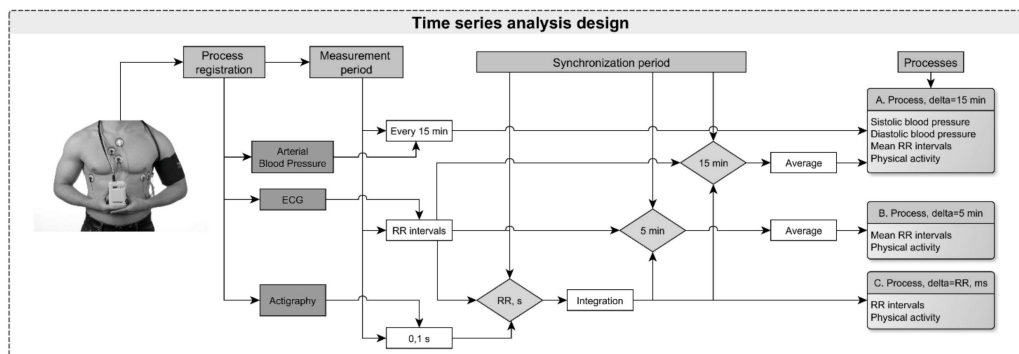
Time series analysis design

Process registration

Measurement period

Synchronization period

Processes

Arterial Blood Pressure

ECG

Actigraphy

Every 15 min

RR intervals

0,1 s

15 min

5 min

RR, s

Integration

Average

Average

A. Process, delta=15 min

Sistolic blood pressure
Diastolic blood pressure
Mean RR intervals
Physical activity

B. Process, delta=5 min

Mean RR intervals
Physical activity

C. Process, delta=RR, ms

RR intervals
Physical activity